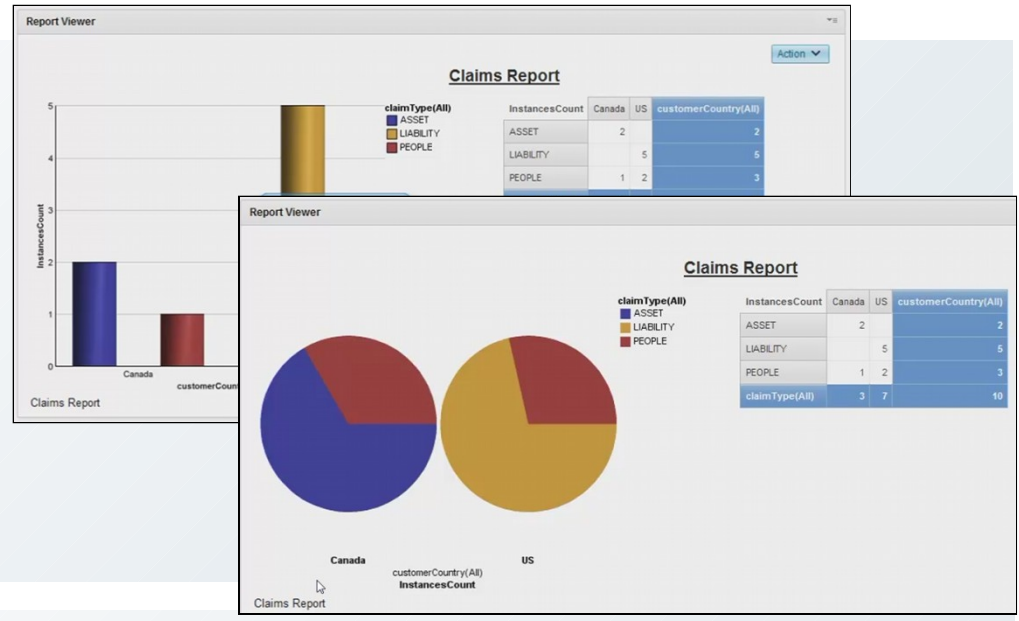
Report Viewer

Action

Claims Report

5
4
3
2
1
0
InstancesCount

claimType(All)
ASSET
LIABILITY
PEOPLE

Canada
customerCount

| InstancesCount | Canada | US | customerCountry(All) |
|---|---|---|---|
| ASSET | 2 | | 2 |
| LIABILITY | | 5 | 5 |
| PEOPLE | 1 | 2 | 3 |

Claims Report

Report Viewer

Claims Report

claimType(All)
ASSET
LIABILITY
PEOPLE

| InstancesCount | Canada | US | customerCountry(All) |
|---|---|---|---|
| ASSET | 2 | | 2 |
| LIABILITY | | 5 | 5 |
| PEOPLE | 1 | 2 | 3 |
| claimType(All) | 3 | 7 | 10 |

Canada
US
customerCountry(All)
InstancesCount

Claims Report